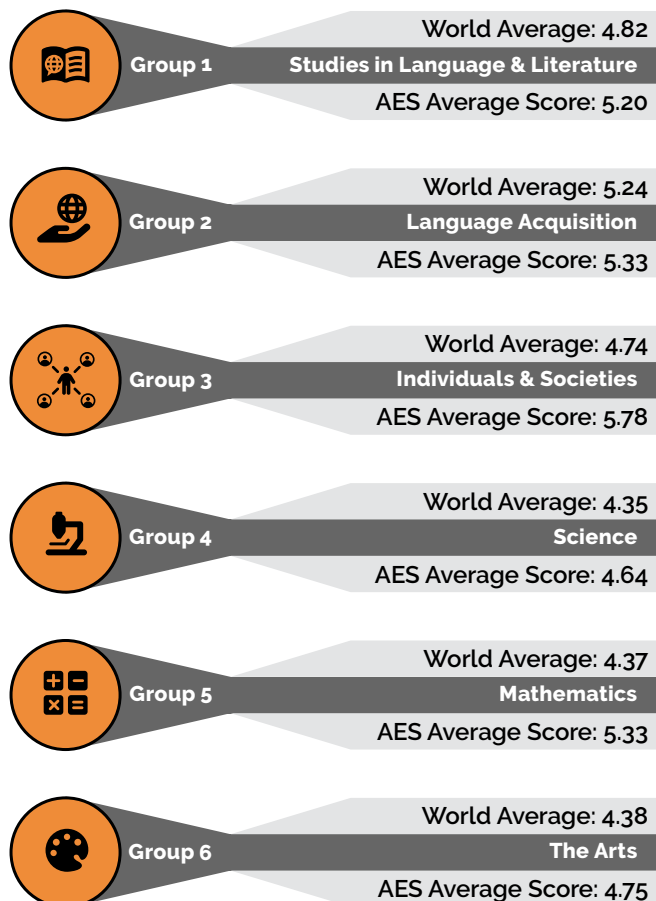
Group 1

World Average: 4.82
Studies in Language & Literature
AES Average Score: 5.20

Group 2

World Average: 5.24
Language Acquisition
AES Average Score: 5.33

Group 3

World Average: 4.74
Individuals & Societies
AES Average Score: 5.78

Group 4

World Average: 4.35
Science
AES Average Score: 4.64

Group 5

World Average: 4.37
Mathematics
AES Average Score: 5.33

Group 6

World Average: 4.38
The Arts
AES Average Score: 4.75